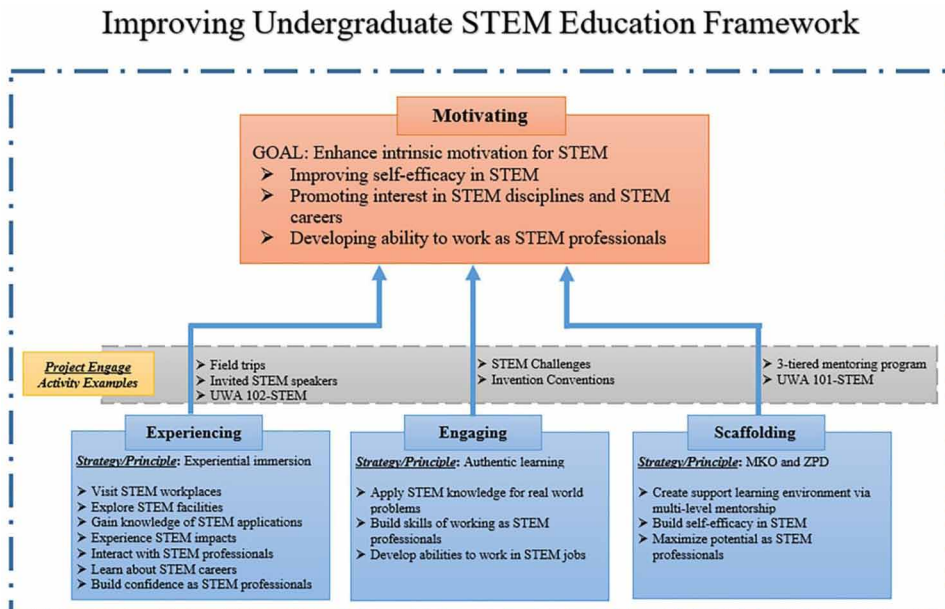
Improving Undergraduate STEM Education Framework

Motivating

GOAL: Enhance intrinsic motivation for STEM
➢ Improving self-efficacy in STEM
➢ Promoting interest in STEM disciplines and STEM careers
➢ Developing ability to work as STEM professionals

Project Engage Activity Examples

➢ Field trips
➢ Invited STEM speakers
➢ UWA 102-STEM

➢ STEM Challenges
➢ Invention Conventions

➢ 3-tiered mentoring program
➢ UWA 101-STEM

Experiencing

Strategy/Principle: Experiential immersion

➢ Visit STEM workplaces
➢ Explore STEM facilities
➢ Gain knowledge of STEM applications
➢ Experience STEM impacts
➢ Interact with STEM professionals
➢ Learn about STEM careers
➢ Build confidence as STEM professionals

Engaging

Strategy/Principle: Authentic learning

➢ Apply STEM knowledge for real world problems
➢ Build skills of working as STEM professionals
➢ Develop abilities to work in STEM jobs

Scaffolding

Strategy/Principle: MKO and ZPD

➢ Create support learning environment via multi-level mentorship
➢ Build self-efficacy in STEM
➢ Maximize potential as STEM professionals